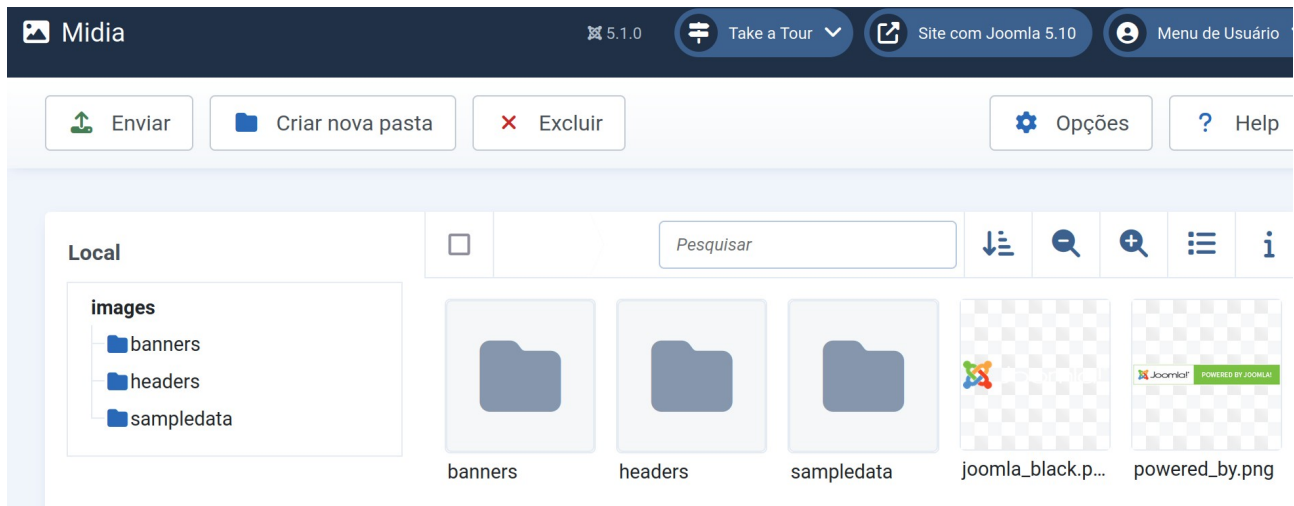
Midia

5.1.0

Take a Tour

Site com Joomla 5.10

Menu de Usuário

Enviar

Criar nova pasta

Excluir

Opções

Help

Local

Pesquisar

images

banners

headers

sampledata

banners

headers

sampledata

joomla_black.p...

Joomla! POWERED BY JOOMLA!

powered_by.png